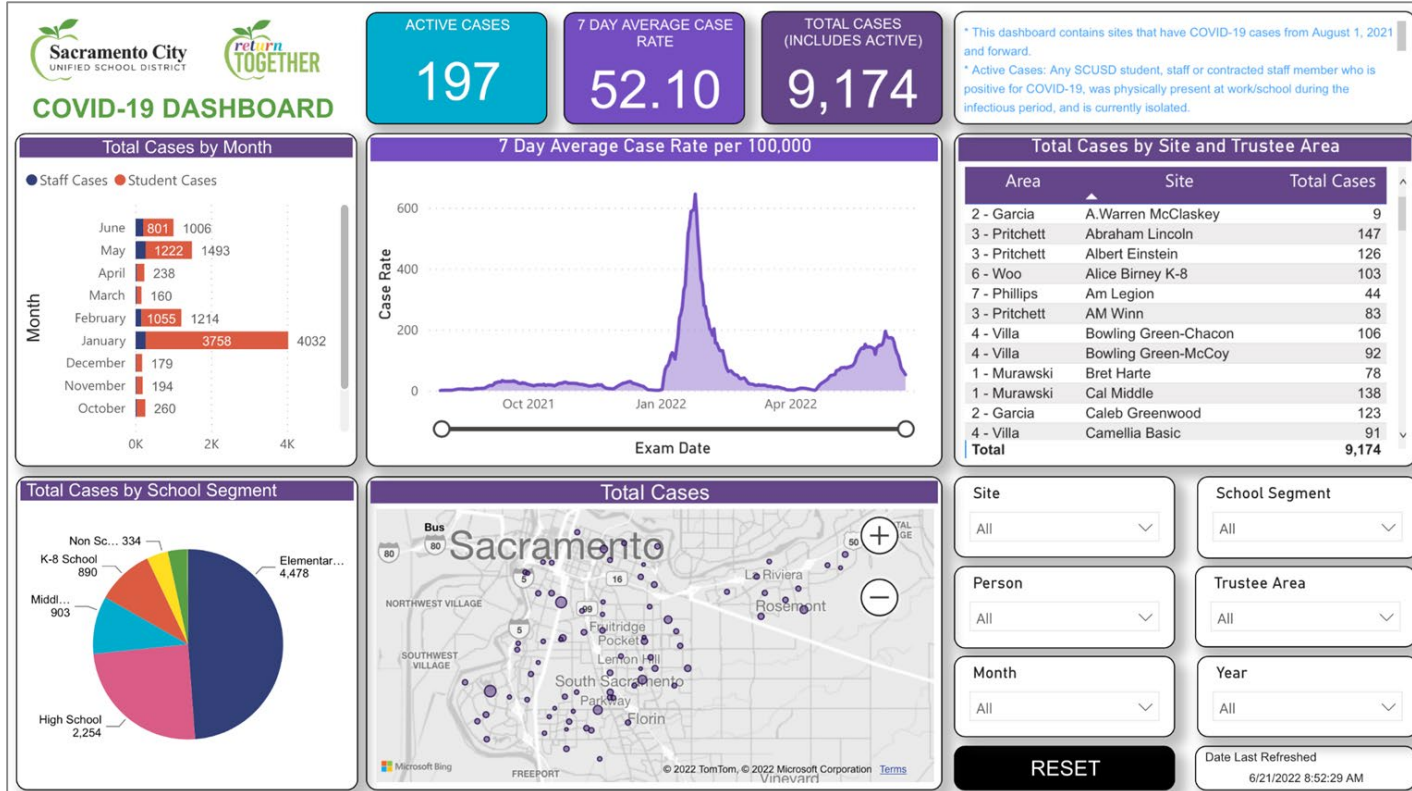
Sacramento City UNIFIED SCHOOL DISTRICT

return TOGETHER

COVID-19 DASHBOARD

ACTIVE CASES
197

7 DAY AVERAGE CASE RATE
52.10

TOTAL CASES (INCLUDES ACTIVE)
9,174

* This dashboard contains sites that have COVID-19 cases from August 1, 2021 and forward.
* Active Cases: Any SCUSD student, staff or contracted staff member who is positive for COVID-19, was physically present at work/school during the infectious period, and is currently isolated.

Total Cases by Month

Staff Cases Student Cases

Month

| Month | Student Cases | Total |
|---|---|---|
| June | 801 | 1006 |
| May | 1222 | 1493 |
| April | | 238 |
| March | | 160 |
| February | 1055 | 1214 |
| January | 3758 | 4032 |
| December | | 179 |
| November | | 194 |
| October | | 260 |

0K 2K 4K

7 Day Average Case Rate per 100,000

Case Rate

600
400
200
0

Oct 2021 Jan 2022 Apr 2022

Exam Date

Total Cases by Site and Trustee Area

| Area | Site | Total Cases |
|---|---|---|
| 2 - Garcia | A.Warren McClaskey | 9 |
| 3 - Pritchett | Abraham Lincoln | 147 |
| 3 - Pritchett | Albert Einstein | 126 |
| 6 - Woo | Alice Birney K-8 | 103 |
| 7 - Phillips | Am Legion | 44 |
| 3 - Pritchett | AM Winn | 83 |
| 4 - Villa | Bowling Green-Chacon | 106 |
| 4 - Villa | Bowling Green-McCoy | 92 |
| 1 - Murawski | Bret Harte | 78 |
| 1 - Murawski | Cal Middle | 138 |
| 2 - Garcia | Caleb Greenwood | 123 |
| 4 - Villa | Camellia Basic | 91 |
| Total | | 9,174 |

Total Cases by School Segment

Non Sc... 334
K-8 School 890
Middl... 903
High School 2,254
Elementar... 4,478

Total Cases

Bus
80
80
Sacramento
5
16
50
La Riviera
NORTHWEST VILLAGE
99
Rosemont
5
Fruitridge Pocket
SOUTHWEST VILLAGE
Lemon Hill
South Sacramento
Parkway
Florin
Microsoft Bing
FREEPORT
© 2022 TomTom, © 2022 Microsoft Corporation Terms
Vineyard

Site
All

School Segment
All

Person
All

Trustee Area
All

Month
All

Year
All

RESET

Date Last Refreshed
6/21/2022 8:52:29 AM